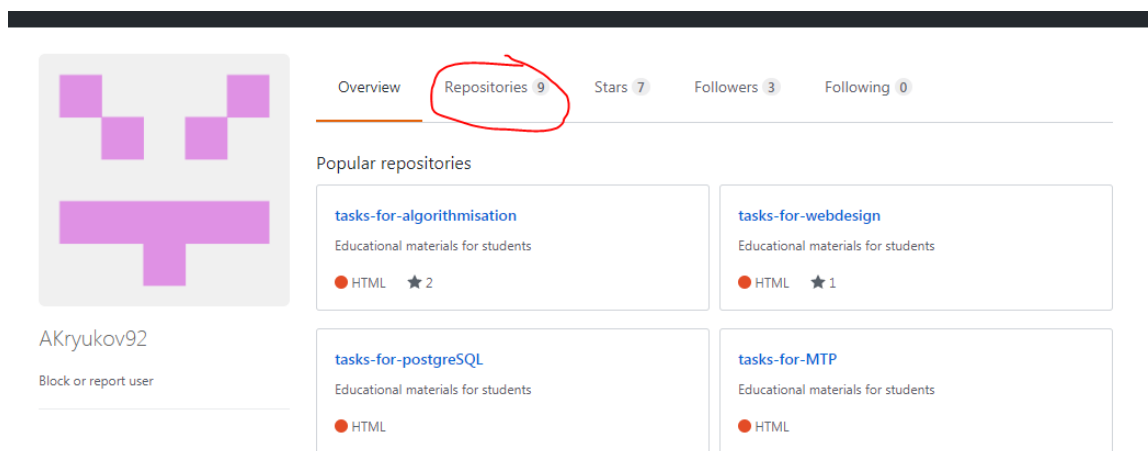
Overview Repositories 9 Stars 7 Followers 3 Following 0

Popular repositories

tasks-for-algorithmisation
Educational materials for students
HTML ★ 2

tasks-for-webdesign
Educational materials for students
HTML ★ 1

AKryukov92

Block or report user

tasks-for-postgreSQL
Educational materials for students
HTML

tasks-for-MTP
Educational materials for students
HTML